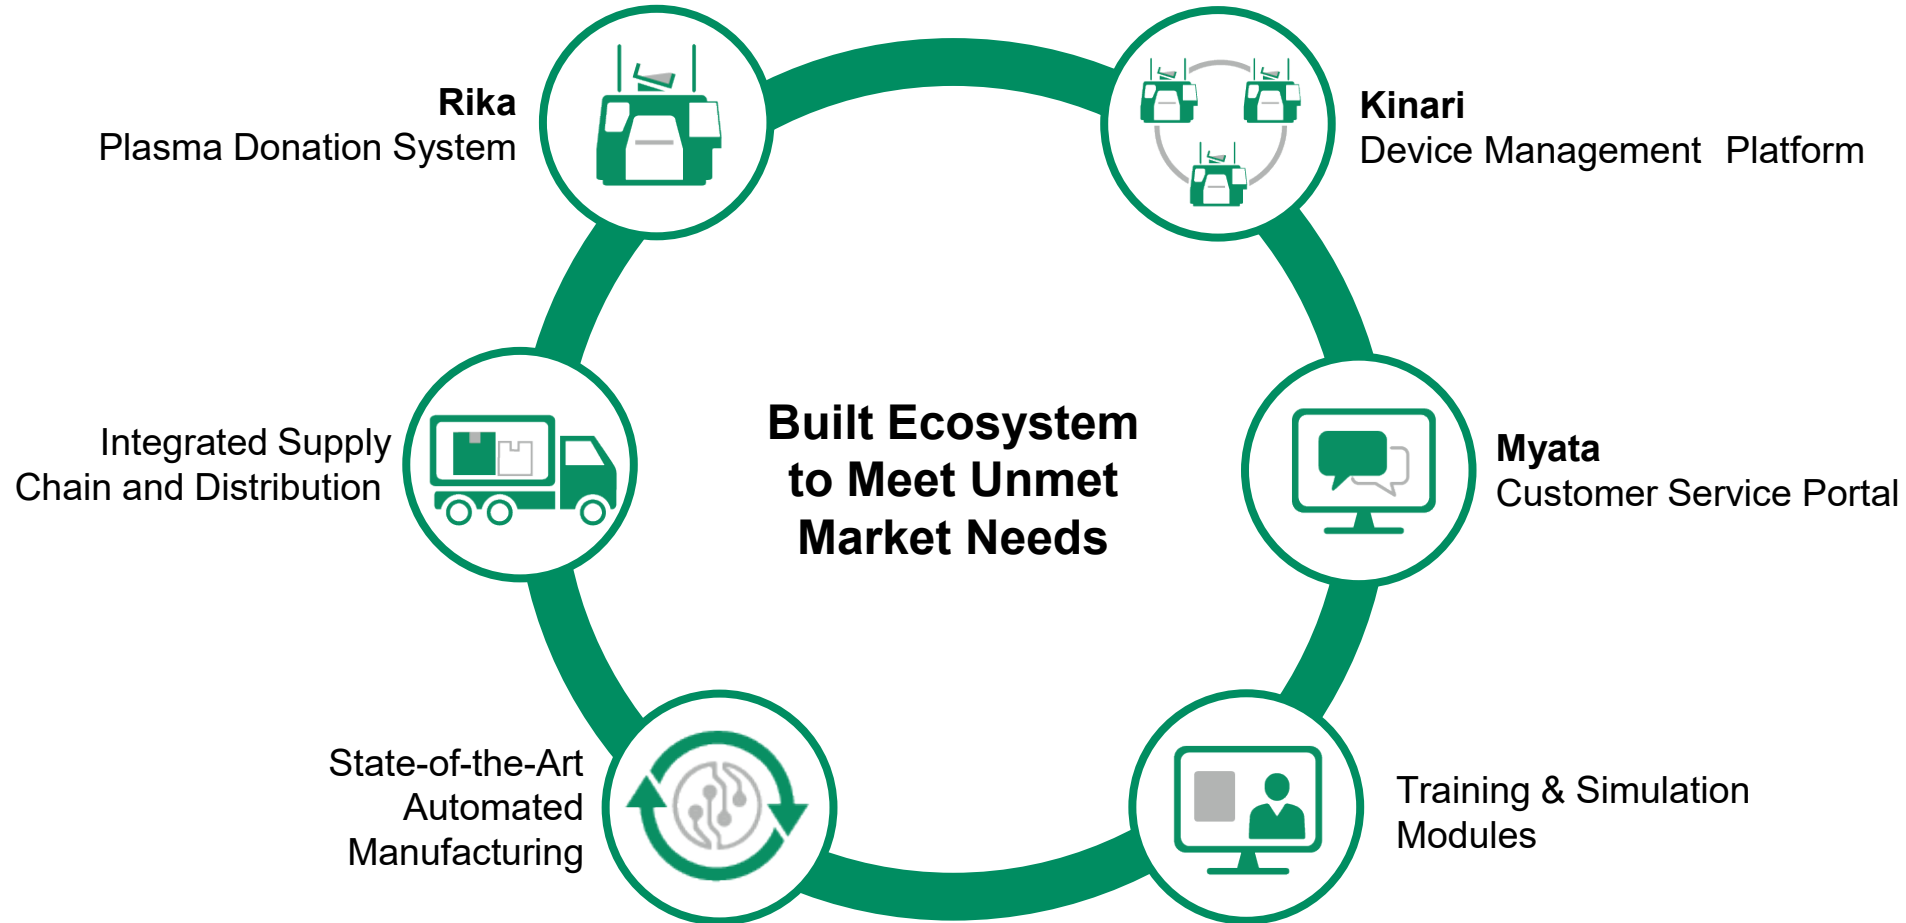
Rika
Plasma Donation System

Kinari
Device Management Platform

Built Ecosystem to Meet Unmet Market Needs

Integrated Supply Chain and Distribution

Myata
Customer Service Portal

State-of-the-Art Automated Manufacturing

Training & Simulation Modules